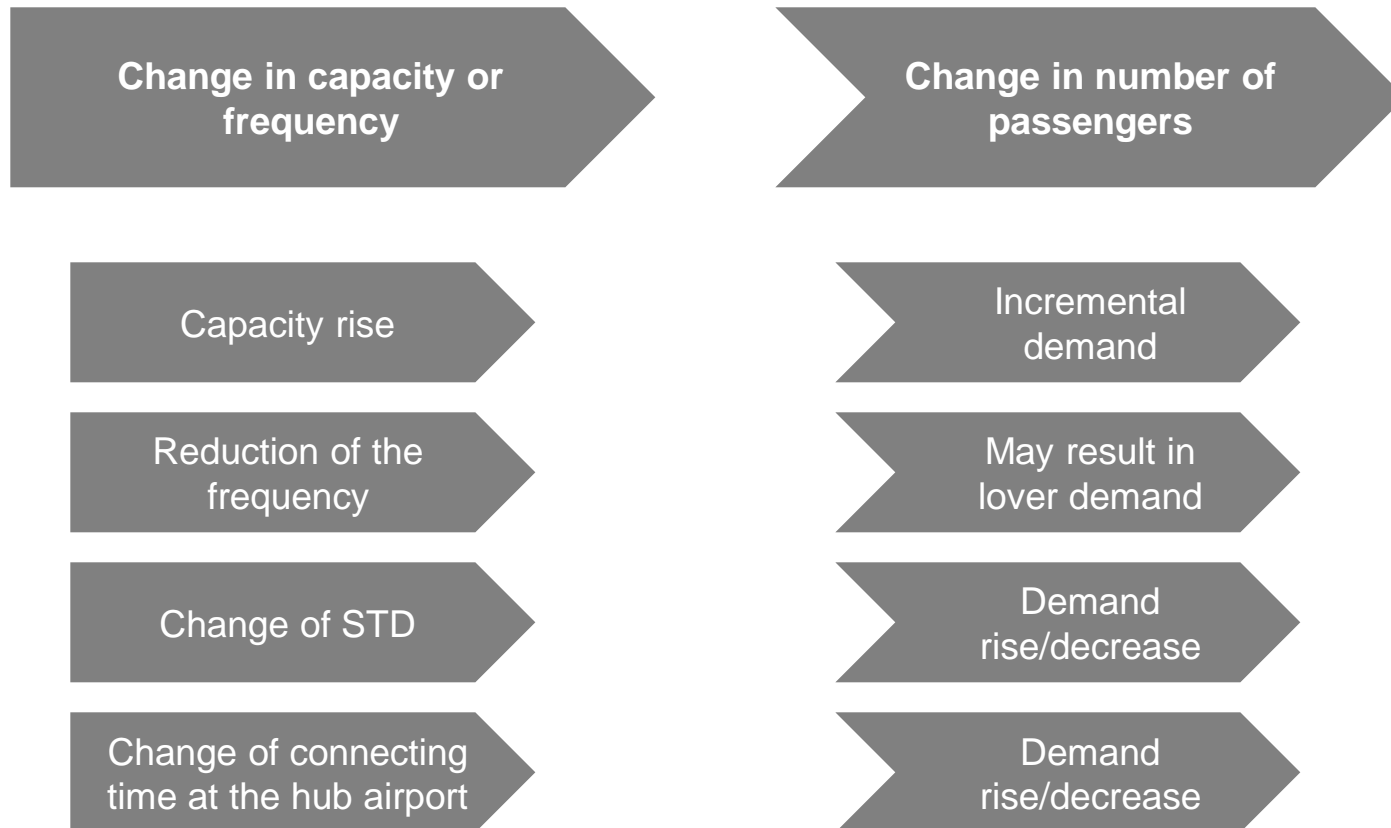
Change in capacity or frequency

Change in number of passengers

Capacity rise

Incremental demand

Reduction of the frequency

May result in lover demand

Change of STD

Demand rise/decrease

Change of connecting time at the hub airport

Demand rise/decrease